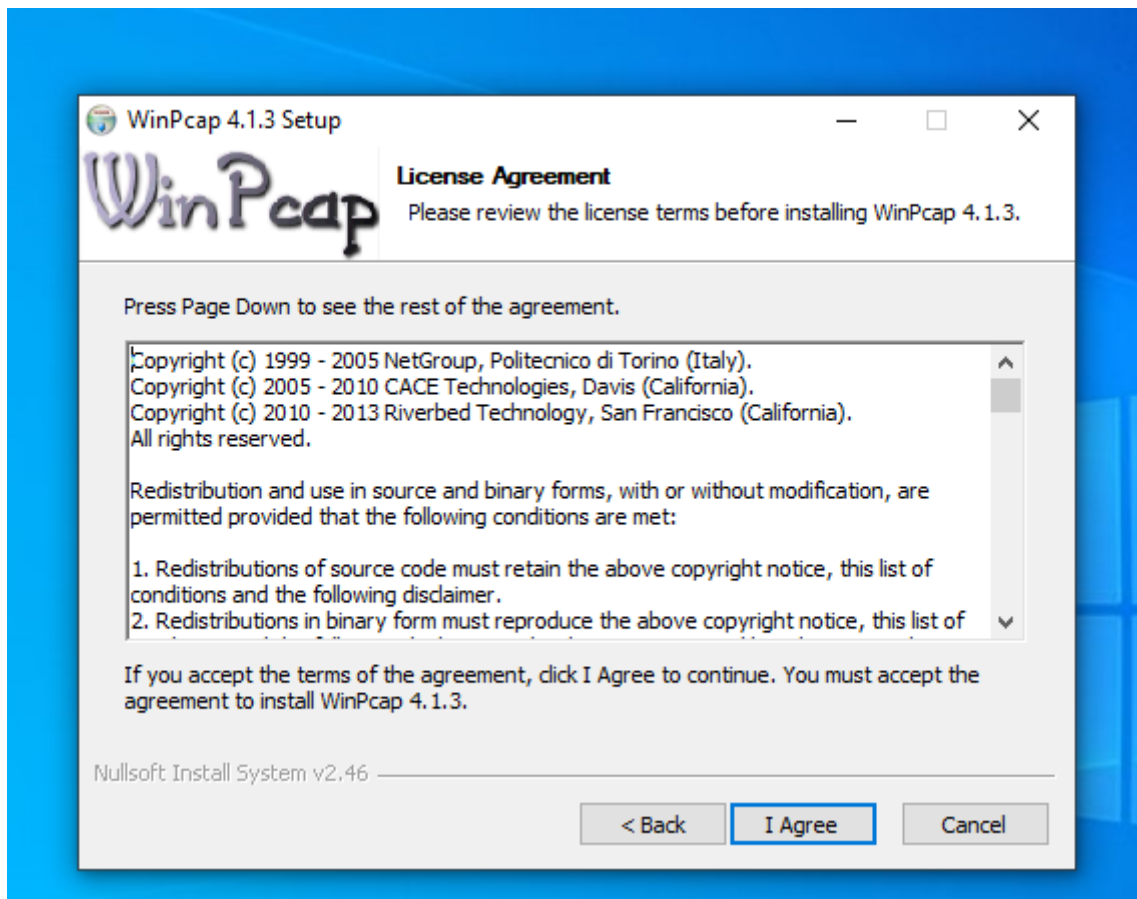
WinPcap 4.1.3 Setup

WinPcap

License Agreement

Please review the license terms before installing WinPcap 4.1.3.

Press Page Down to see the rest of the agreement.

Copyright (c) 1999 - 2005 NetGroup, Politecnico di Torino (Italy).
Copyright (c) 2005 - 2010 CACE Technologies, Davis (California).
Copyright (c) 2010 - 2013 Riverbed Technology, San Francisco (California).
All rights reserved.

Redistribution and use in source and binary forms, with or without modification, are permitted provided that the following conditions are met:

1. Redistributions of source code must retain the above copyright notice, this list of conditions and the following disclaimer.
2. Redistributions in binary form must reproduce the above copyright notice, this list of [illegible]

If you accept the terms of the agreement, click I Agree to continue. You must accept the agreement to install WinPcap 4.1.3.

Nullsoft Install System v2.46

< Back

I Agree

Cancel